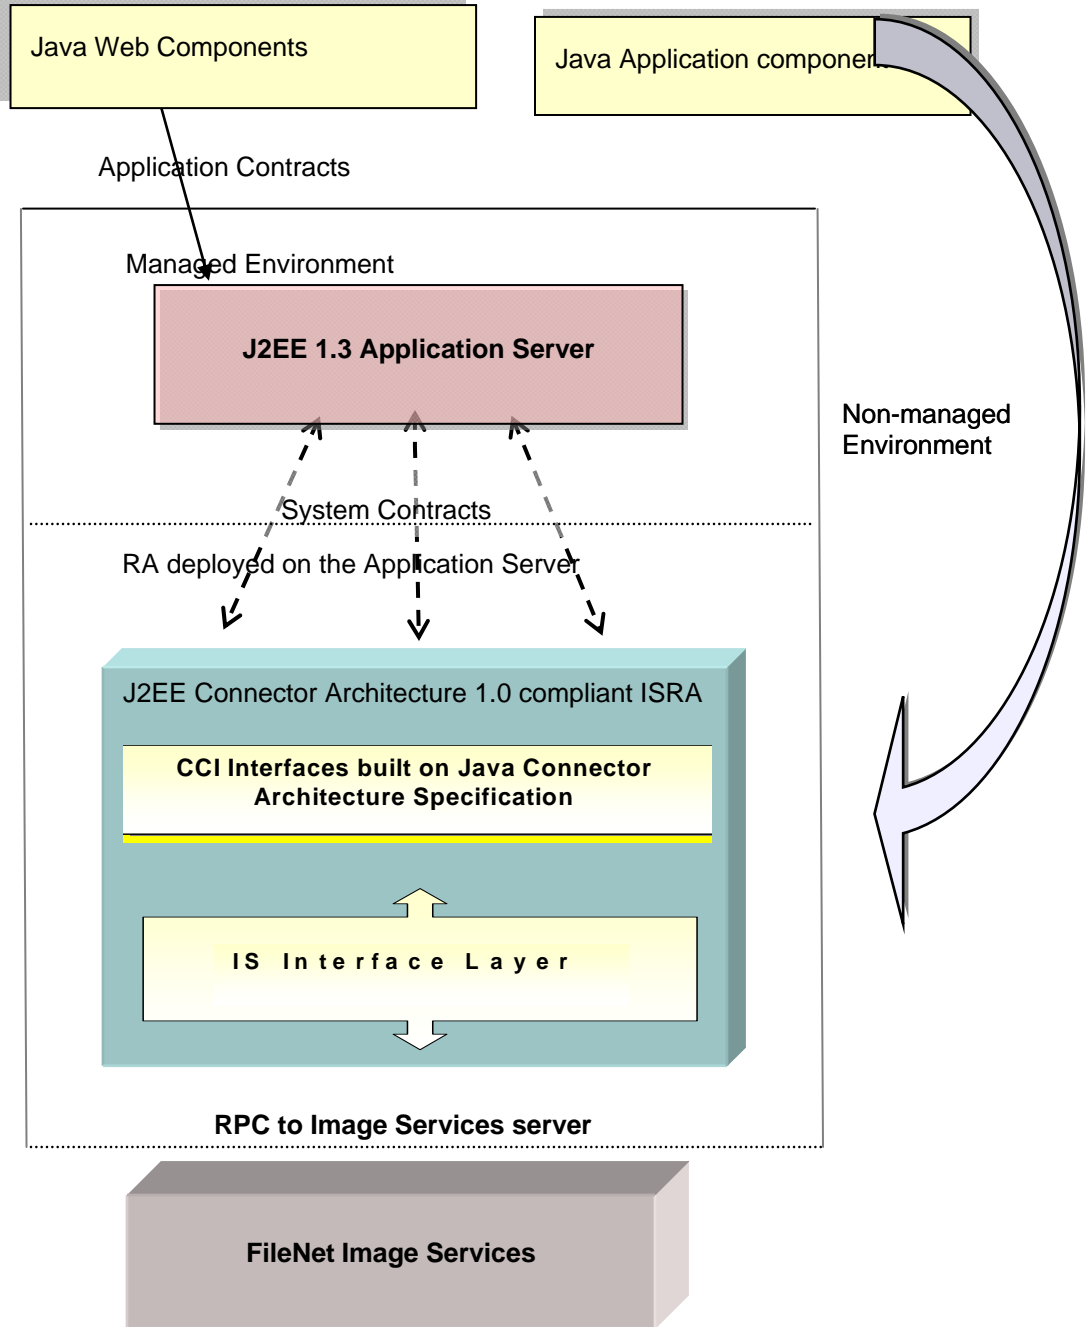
Java Web Components

Java Application componen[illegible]

Application Contracts

Managed Environment

J2EE 1.3 Application Server

Non-managed Environment

System Contracts

RA deployed on the Application Server

J2EE Connector Architecture 1.0 compliant ISRA

CCI Interfaces built on Java Connector Architecture Specification

IS Interface Layer

RPC to Image Services server

FileNet Image Services